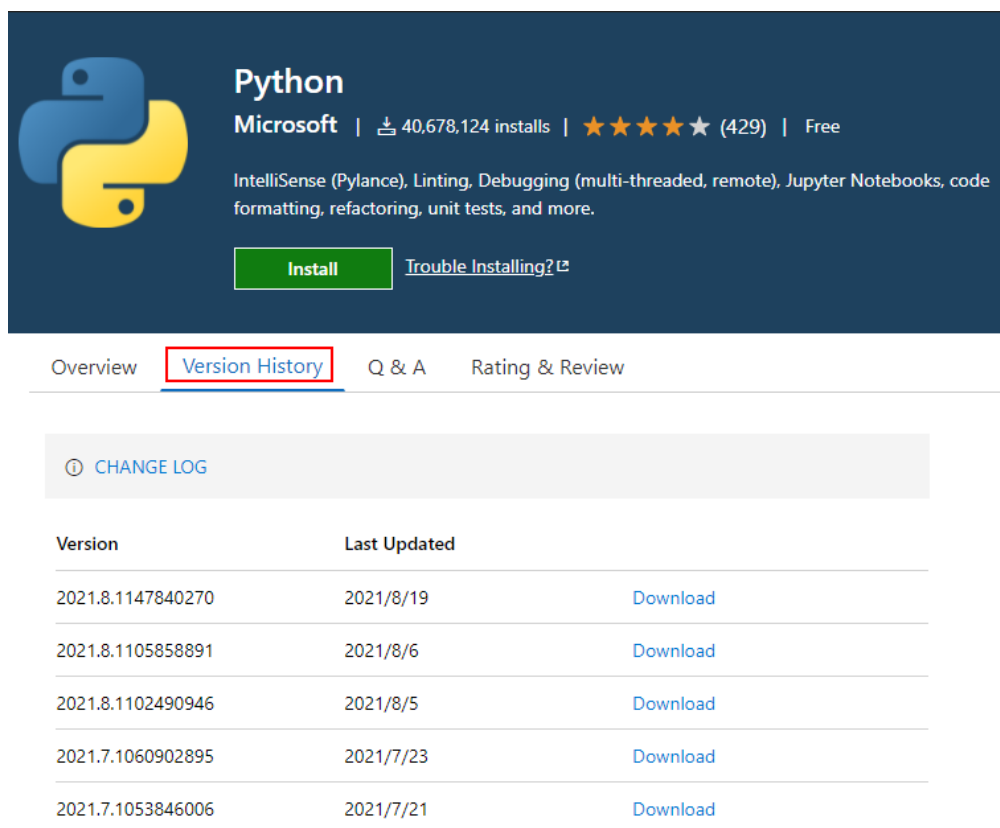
Python

Microsoft | 40,678,124 installs | (429) | Free

IntelliSense (Pylance), Linting, Debugging (multi-threaded, remote), Jupyter Notebooks, code formatting, refactoring, unit tests, and more.

Install

Trouble Installing?

Overview Version History Q & A Rating & Review

CHANGE LOG

| Version | Last Updated | |
|---|---|---|
| 2021.8.1147840270 | 2021/8/19 | Download |
| 2021.8.1105858891 | 2021/8/6 | Download |
| 2021.8.1102490946 | 2021/8/5 | Download |
| 2021.7.1060902895 | 2021/7/23 | Download |
| 2021.7.1053846006 | 2021/7/21 | Download |